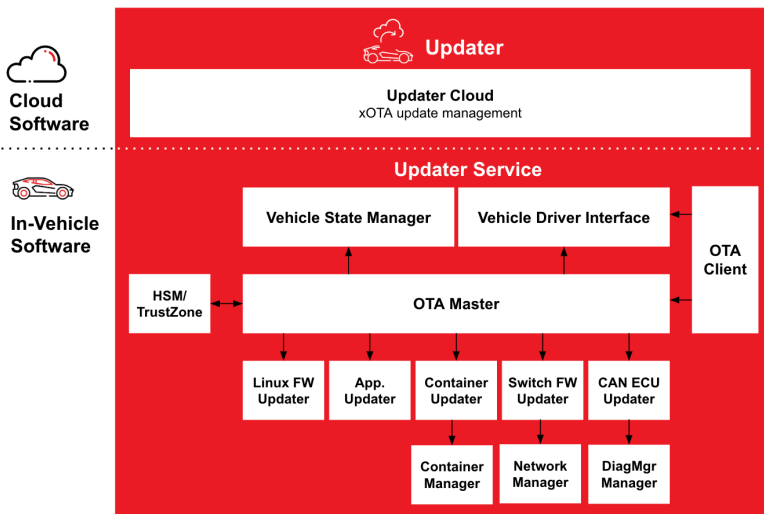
Cloud Software

In-Vehicle Software

Updater

Updater Cloud
xOTA update management

Updater Service

Vehicle State Manager

Vehicle Driver Interface

OTA Client

HSM/ TrustZone

OTA Master

Linux FW Updater

App. Updater

Container Updater

Switch FW Updater

CAN ECU Updater

Container Manager

Network Manager

DiagMgr Manager